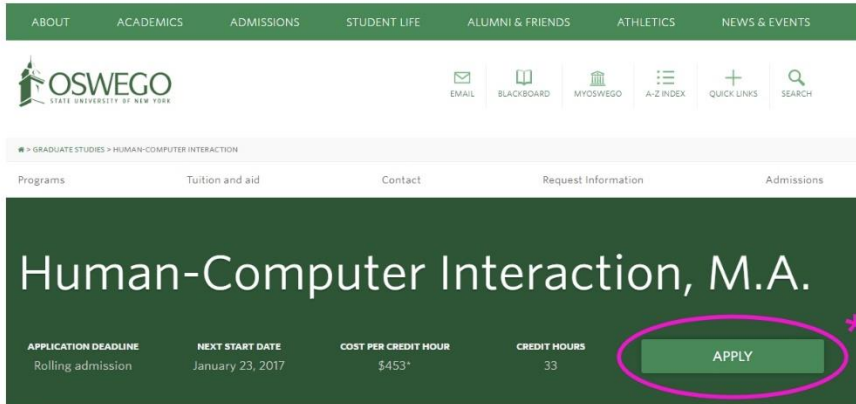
ABOUT ACADEMICS ADMISSIONS STUDENT LIFE ALUMNI & FRIENDS ATHLETICS NEWS & EVENTS

OSWEGO
STATE UNIVERSITY OF NEW YORK

EMAIL BLACKBOARD MYOSWEGO A-Z INDEX QUICK LINKS SEARCH

> GRADUATE STUDIES > HUMAN-COMPUTER INTERACTION

Programs Tuition and aid Contact Request Information Admissions

Human-Computer Interaction, M.A.

| APPLICATION DEADLINE | NEXT START DATE | COST PER CREDIT HOUR | CREDIT HOURS |
|---|---|---|---|
| Rolling admission | January 23, 2017 | $453* | 33 |

APPLY